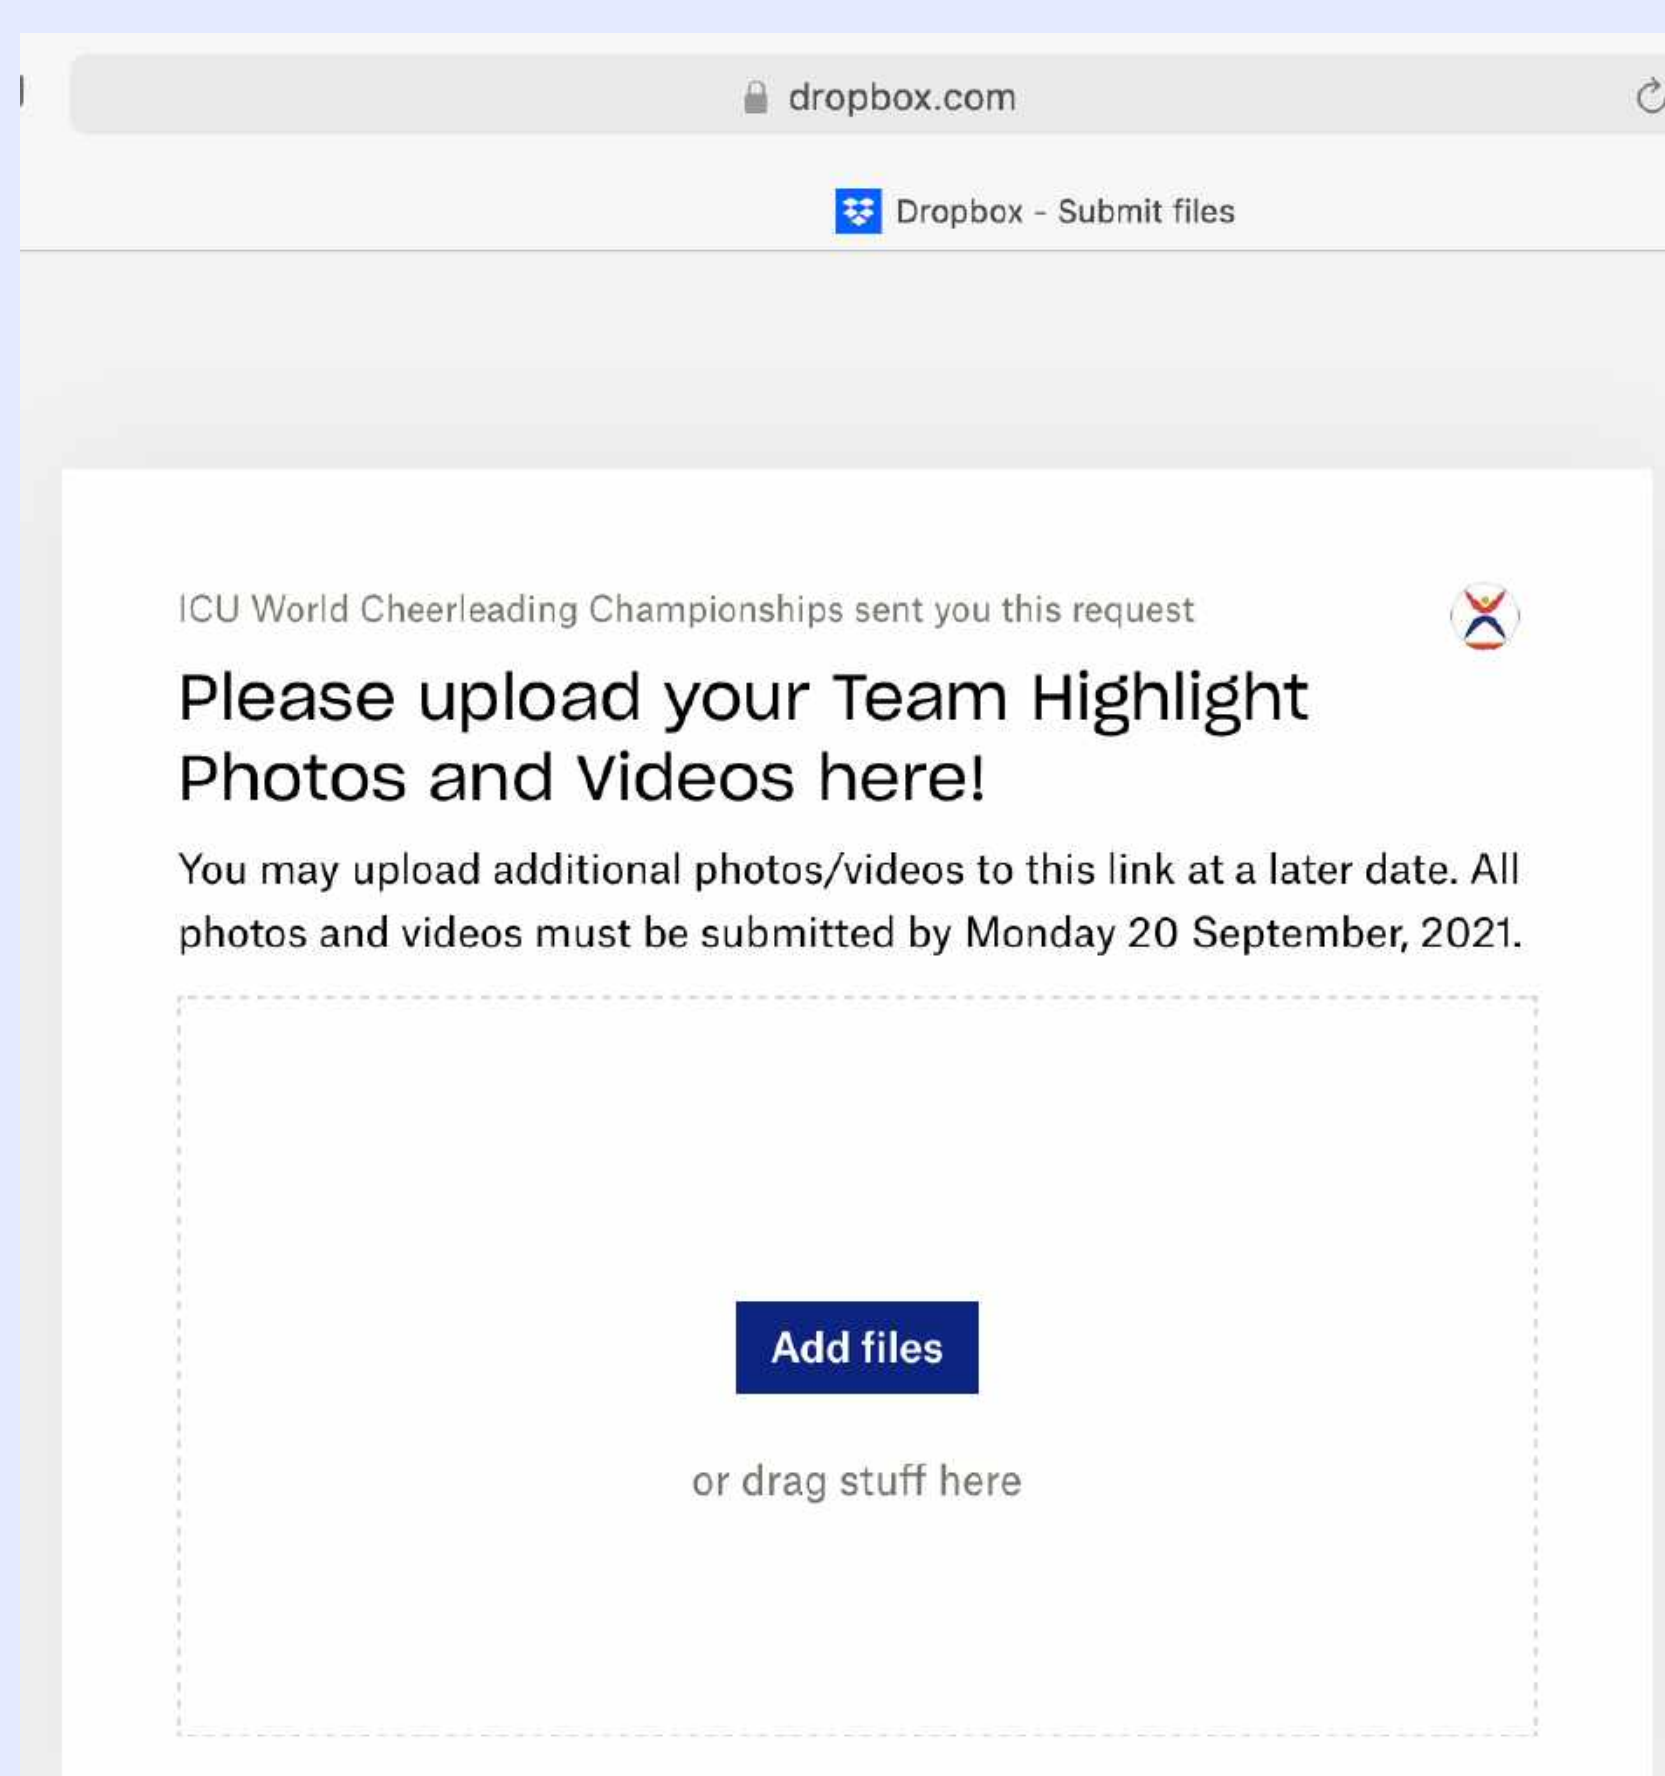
dropbox.com

Dropbox - Submit files

ICU World Cheerleading Championships sent you this request

Please upload your Team Highlight Photos and Videos here!

You may upload additional photos/videos to this link at a later date. All photos and videos must be submitted by Monday 20 September, 2021.

Add files

or drag stuff here